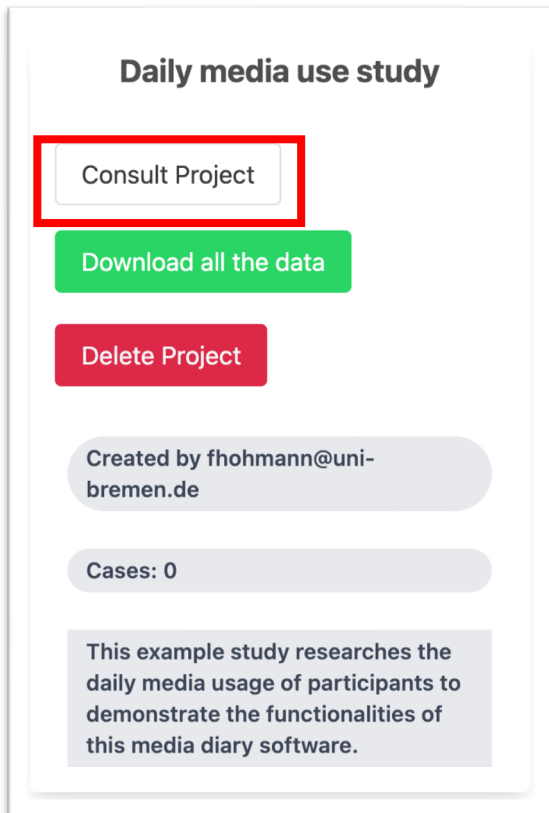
Daily media use study

Consult Project

Download all the data

Delete Project

Created by fhohmann@uni-bremen.de

Cases: 0

This example study researches the daily media usage of participants to demonstrate the functionalities of this media diary software.